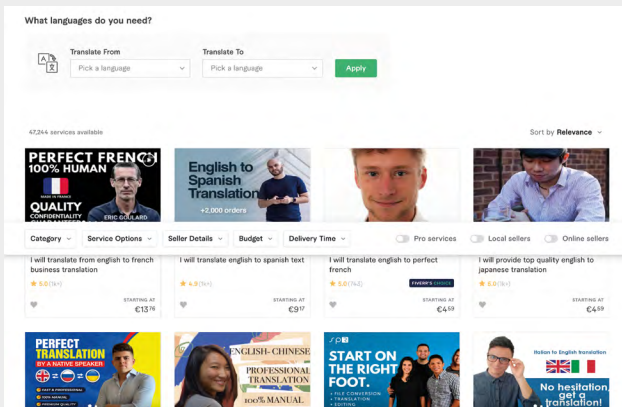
What languages do you need?

Translate From
Pick a language

Translate To
Pick a language

Apply

47,244 services available

Sort by Relevance

PERFECT FRENCH
100% HUMAN
QUALITY
CONFIDENTIALITY
ERIC GOULARD

English to Spanish Translation
+2,000 orders

Category
Service Options
Seller Details
Budget
Delivery Time
Pro services
Local sellers
Online sellers

I will translate from english to french business translation
★ 5.0 (1k+)
STARTING AT
€13$^{76}$

I will translate english to spanish text
★ 4.9 (1k+)
STARTING AT
€9$^{17}$

I will translate english to perfect french
★ 5.0 (742)
FIVERR'S CHOICE
STARTING AT
€4$^{59}$

I will provide top quality english to japanese translation
★ 5.0 (1k+)
STARTING AT
€4$^{59}$

PERFECT TRANSLATION
BY A NATIVE SPEAKER

ENGLISH-CHINESE
PROFESSIONAL TRANSLATION
100% MANUAL

START ON THE RIGHT FOOT.
FILE CONVERSION
TRANSLATION
EDITING

Italian to English translation
No hesitation, get a translation!